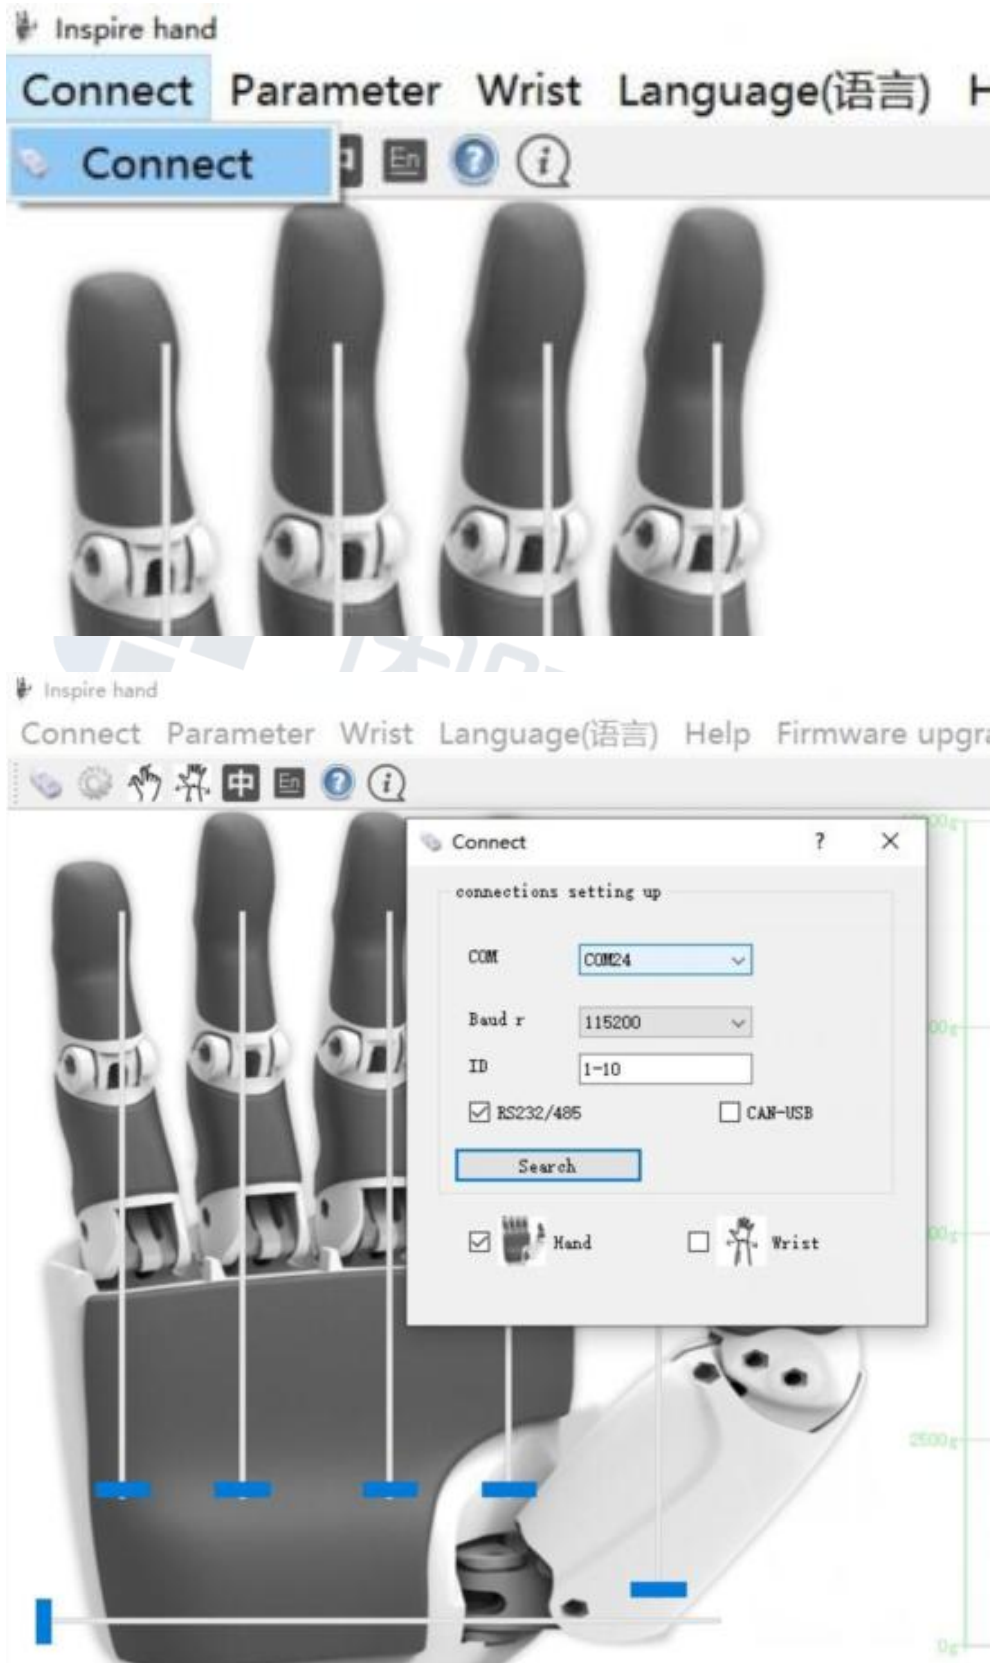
Inspire hand

Connect Parameter Wrist Language(语言) H

Connect

En

Inspire hand

Connect Parameter Wrist Language(语言) Help Firmware upgra

中 En

Connect ? ×

connections setting up

COM COM24

Baud r 115200

ID 1-10

RS232/485 CAN-USB

Search

Hand Wrist

2500g

0g